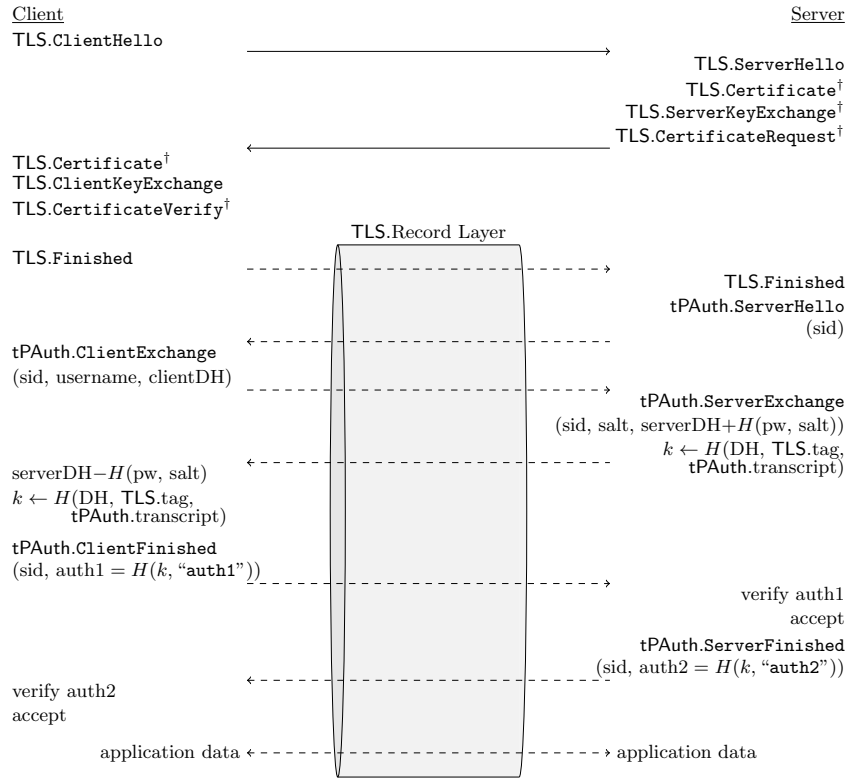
Client

Server

TLS.ClientHello

TLS.ServerHello
TLS.Certificate$^\dagger$
TLS.ServerKeyExchange$^\dagger$
TLS.CertificateRequest$^\dagger$

TLS.Certificate$^\dagger$
TLS.ClientKeyExchange
TLS.CertificateVerify$^\dagger$

TLS.Record Layer

TLS.Finished

TLS.Finished
tPAuth.ServerHello
(sid)

tPAuth.ClientExchange
(sid, username, clientDH)

tPAuth.ServerExchange
(sid, salt, serverDH$+H$(pw, salt))
$k \leftarrow H$(DH, TLS.tag, tPAuth.transcript)

serverDH$-H$(pw, salt)
$k \leftarrow H$(DH, TLS.tag, tPAuth.transcript)

tPAuth.ClientFinished
(sid, auth1 $= H(k,$ "auth1"))

verify auth1
accept

tPAuth.ServerFinished
(sid, auth2 $= H(k,$ "auth2"))

verify auth2
accept

application data

application data